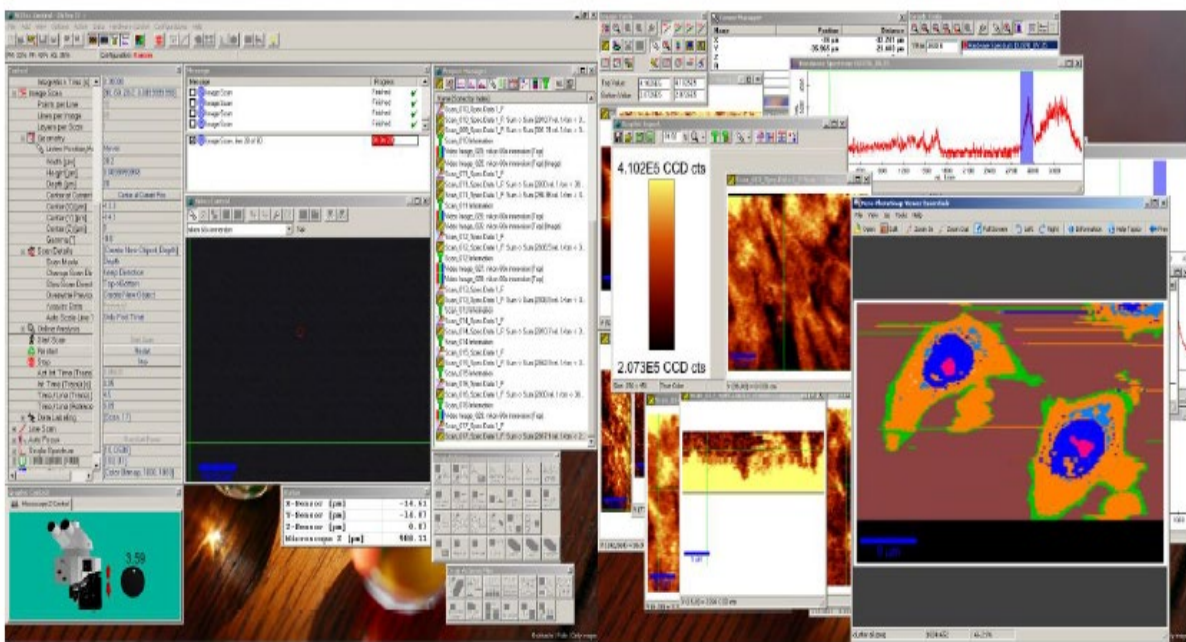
4.102E5 CCD cts

2.073E5 CCD cts

X-Sensor [µm] -14.61
Y-Sensor [µm] -14.67
Z-Sensor [µm] 0.0
Microscope Z [µm] 988.11

3.59

Message
Progress
Image Scan Finished
Image Scan Finished
Image Scan Finished
Image Scan Finished

Points per Line
Lines per Image
Layers per Scale
Geometry
Width [µm]
Height [µm]
Depth [µm]
Center of Current
Scan Direction
Online Analysis
Start Scan
Pause
Stop
Line Scan
Auto Focus
Single Spectrum

Video Control
Position
Distance
Witec Photoshop Viewer Essentials
File View Go Tools Help
Open Edit Zoom In Zoom Out Full Screen Left Right Information Help Topics